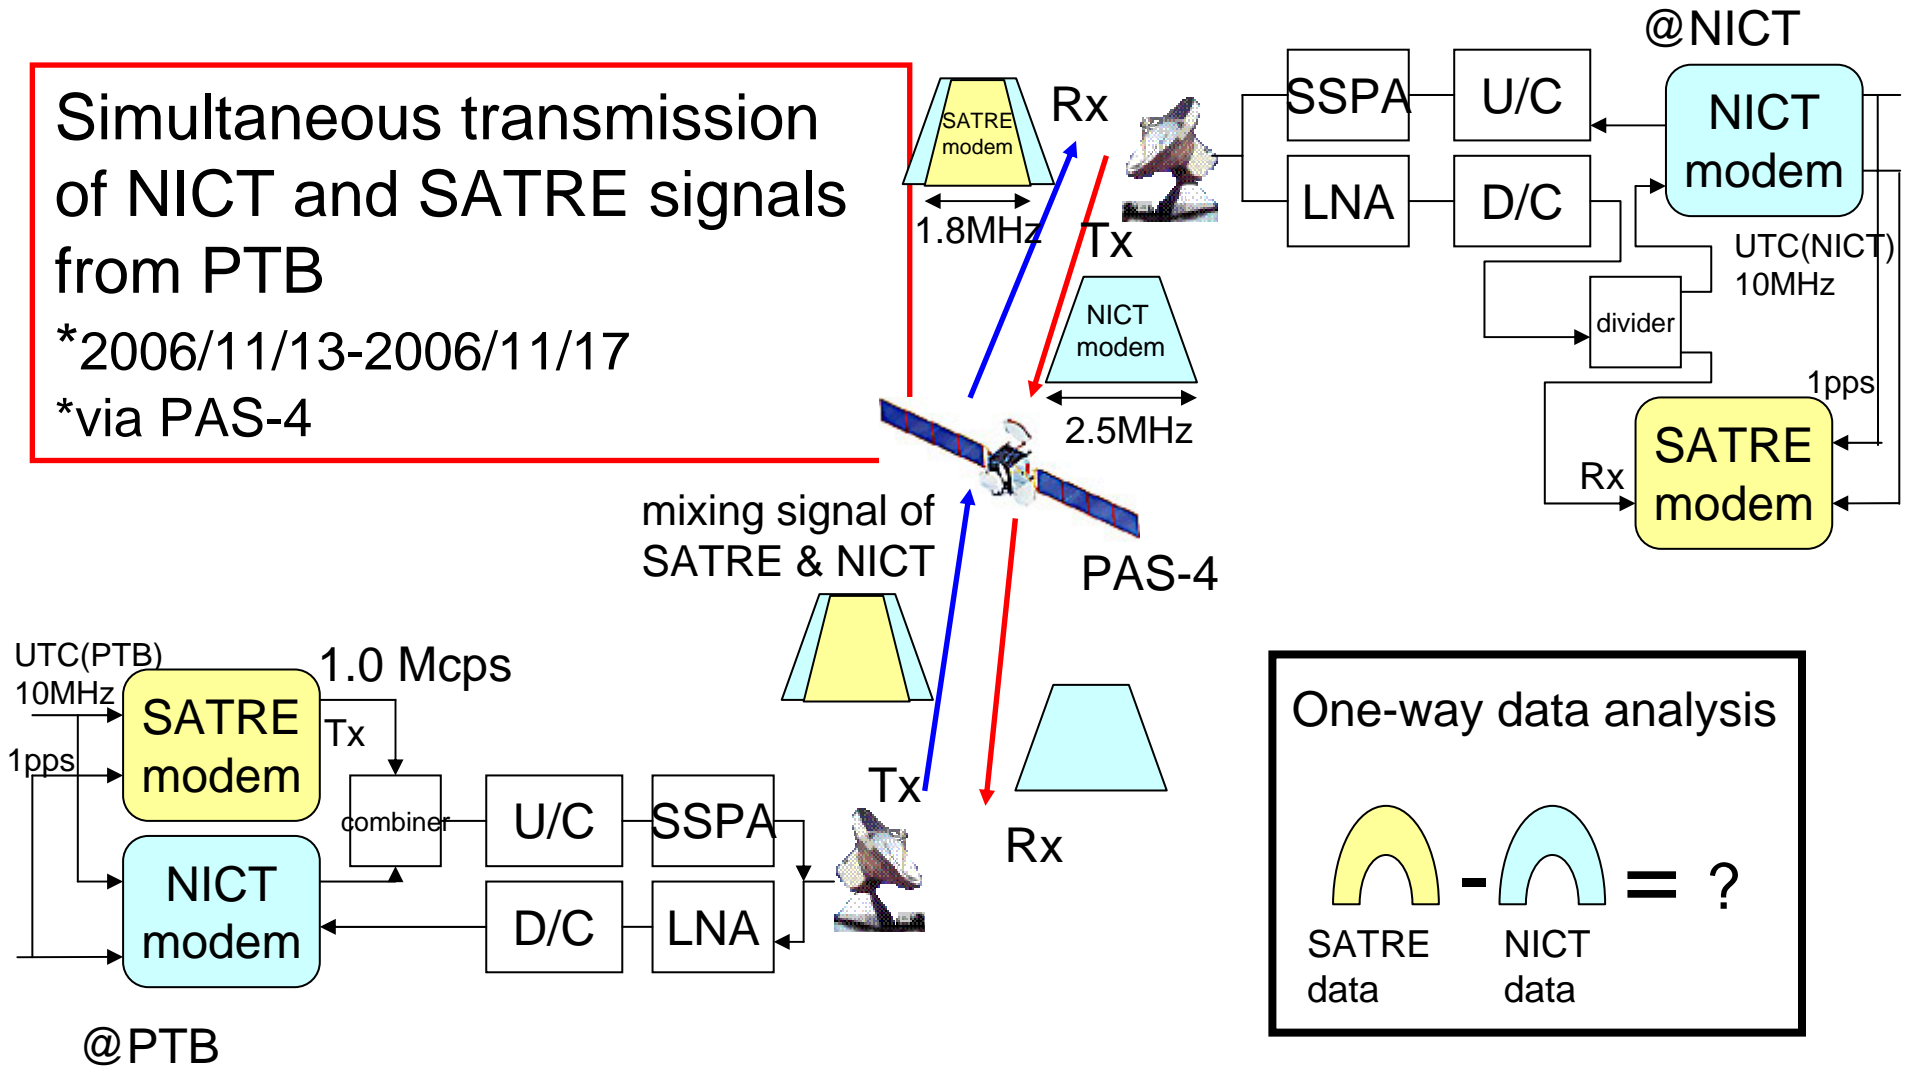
Simultaneous transmission of NICT and SATRE signals from PTB

*2006/11/13-2006/11/17

*via PAS-4

SATRE modem

1.8MHz

Rx

Tx

NICT modem

2.5MHz

@NICT

SSPA

U/C

NICT modem

LNA

D/C

UTC(NICT) 10MHz

divider

1pps

SATRE modem

Rx

PAS-4

mixing signal of SATRE & NICT

UTC(PTB) 10MHz

1pps

SATRE modem

1.0 Mcps

Tx

combiner

U/C

SSPA

NICT modem

D/C

LNA

Tx

Rx

@PTB

One-way data analysis

SATRE data

-

NICT data

= ?